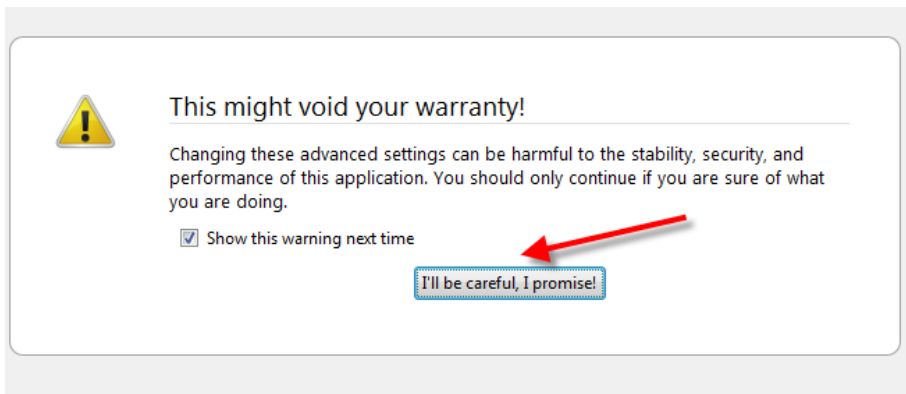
This might void your warranty!

Changing these advanced settings can be harmful to the stability, security, and performance of this application. You should only continue if you are sure of what you are doing.

Show this warning next time

I'll be careful, I promise!